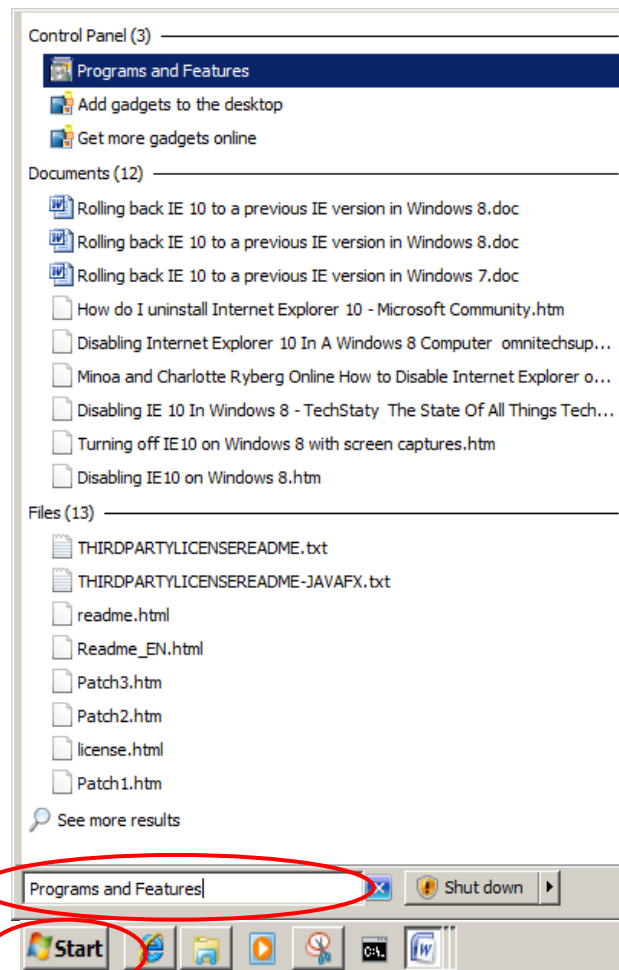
Control Panel (3)

Programs and Features

Add gadgets to the desktop

Get more gadgets online

Documents (12)

Rolling back IE 10 to a previous IE version in Windows 8.doc

Rolling back IE 10 to a previous IE version in Windows 8.doc

Rolling back IE 10 to a previous IE version in Windows 7.doc

How do I uninstall Internet Explorer 10 - Microsoft Community.htm

Disabling Internet Explorer 10 In A Windows 8 Computer omnitechsup...

Minoa and Charlotte Ryberg Online How to Disable Internet Explorer o...

Disabling IE 10 In Windows 8 - TechStaty The State Of All Things Tech...

Turning off IE10 on Windows 8 with screen captures.htm

Disabling IE10 on Windows 8.htm

Files (13)

THIRDPARTYLICENSEREADME.txt

THIRDPARTYLICENSEREADME-JAVAFX.txt

readme.html

Readme_EN.html

Patch3.htm

Patch2.htm

license.html

Patch1.htm

See more results

Programs and Features

Shut down

Start